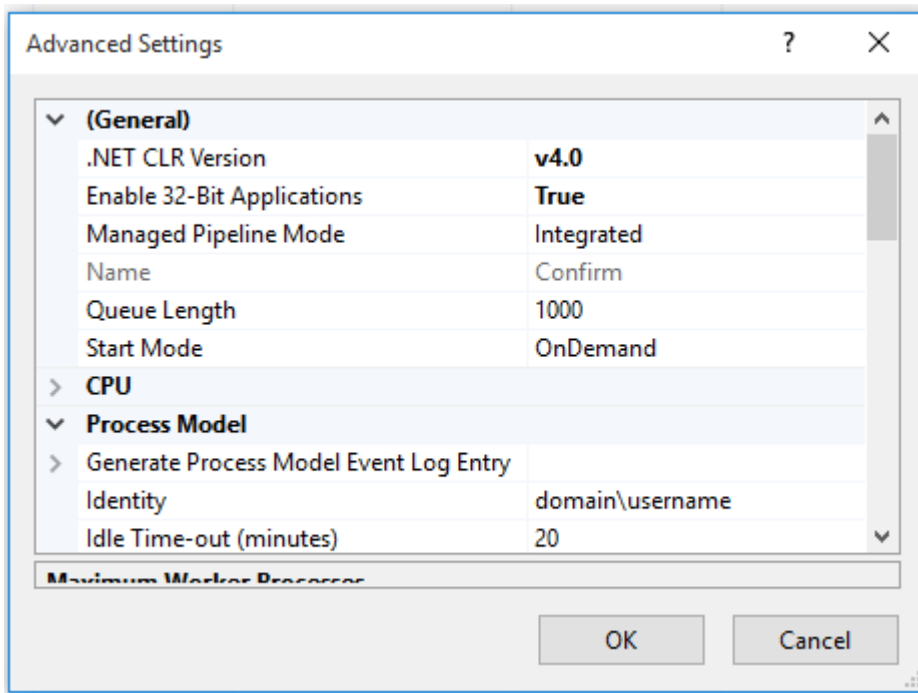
Advanced Settings

?

×

(General)

| | |
|---|---|
| .NET CLR Version | **v4.0** |
| Enable 32-Bit Applications | **True** |
| Managed Pipeline Mode | Integrated |
| Name | Confirm |
| Queue Length | 1000 |
| Start Mode | OnDemand |

CPU

Process Model

| | |
|---|---|
| Generate Process Model Event Log Entry | |
| Identity | domain\username |
| Idle Time-out (minutes) | 20 |

Maximum Worker Processes

OK

Cancel